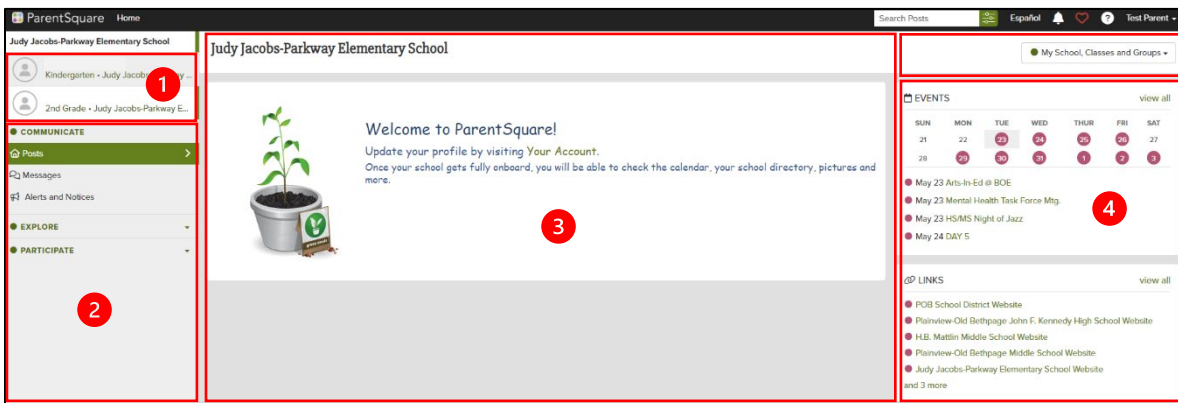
ParentSquare Home

Search Posts Español Test Parent

Judy Jacobs-Parkway Elementary School

Kindergarten • Judy Jacobs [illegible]

1

2nd Grade • Judy Jacobs-Parkway E...

COMMUNICATE

Posts

Messages

Alerts and Notices

EXPLORE

PARTICIPATE

2

Judy Jacobs-Parkway Elementary School

Welcome to ParentSquare!

Update your profile by visiting Your Account.

Once your school gets fully onboard, you will be able to check the calendar, your school directory, pictures and more.

3

My School, Classes and Groups

EVENTS view all

| SUN | MON | TUE | WED | THUR | FRI | SAT |
|---|---|---|---|---|---|---|
| 21 | 22 | 23 | 24 | 25 | 26 | 27 |
| 28 | 29 | 30 | 31 | 1 | 2 | 3 |

May 23 Arts-In-Ed @ BOE

May 23 Mental Health Task Force Mtg.

May 23 HS/MS Night of Jazz

May 24 DAY 5

4

LINKS view all

POB School District Website

Plainview-Old Bethpage John F. Kennedy High School Website

H.B. Mattlin Middle School Website

Plainview-Old Bethpage Middle School Website

Judy Jacobs-Parkway Elementary School Website

and 3 more